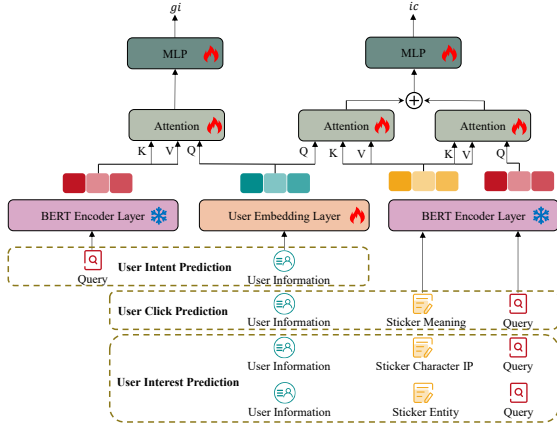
$g_i$

$i_c$

MLP

MLP

$\oplus$

Attention

K V Q

Attention

Q K V

Attention

K V Q

BERT Encoder Layer

User Embedding Layer

BERT Encoder Layer

User Intent Prediction

Query

User Information

User Click Prediction

User Information

Sticker Meaning

Query

User Interest Prediction

User Information

Sticker Character IP

Query

User Information

Sticker Entity

Query